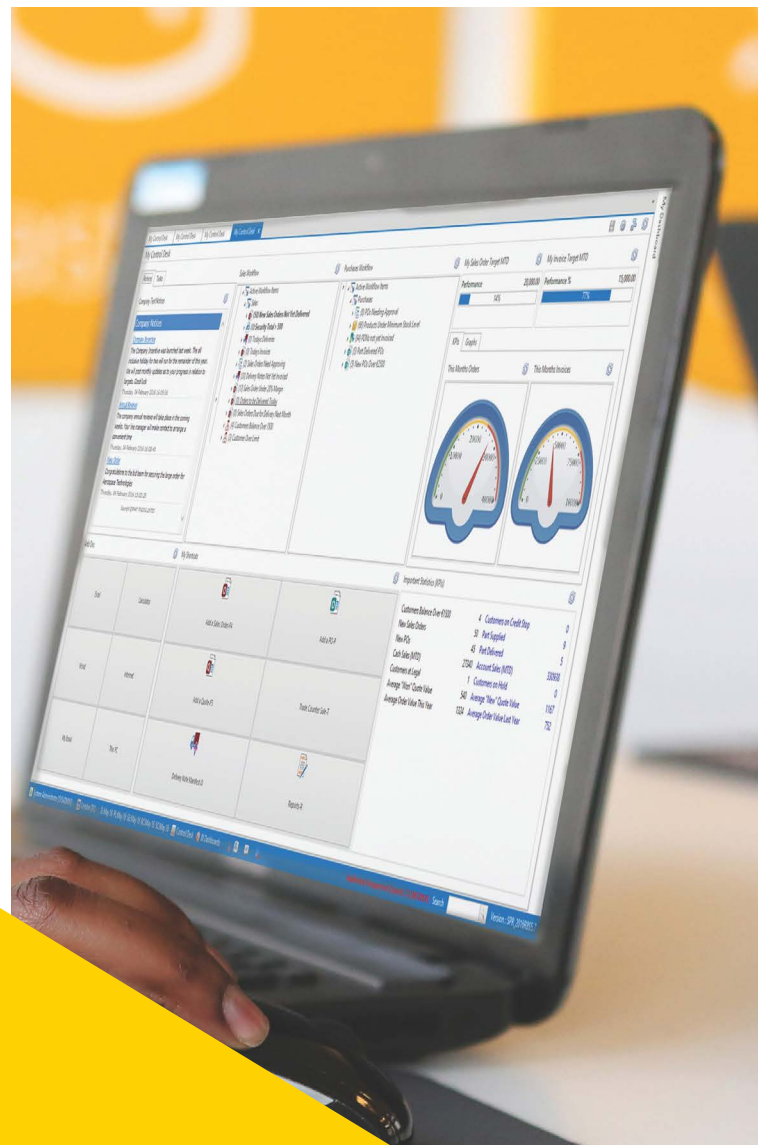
My Control Desk | My Control Desk | My Control Desk | My Control Desk

My Control Desk

My Dashboard

Notices | Tasks

Company Notices

Company Notices

Company Incentive

The Company Incentive was launched last week. The all inclusive holiday for two will run for the remainder of this year. We will post monthly updates as to your progress in relation to targets. Good luck

Annual Reviews

The company annual reviews will take place in the coming weeks. Your line manager will make contact to arrange a convenient time.

New Order

Congratulations to the bid team for securing the large order for Aerospace Technologies.

Sales Workflow

Active Workflow Items
Sales
(30) New Sales Orders Not Yet Delivered
(0) Security Total > 500
(0) Todays Deliveries
(0) Todays Invoices
(2) Sales Orders Need Approving
(0) Delivery Notes Not Yet Invoiced
(12) Sales Order Under 20% Margin
(0) Orders to be Delivered Today
(0) Sales Orders Due for Delivery Next Month
(0) Customer Balance Over 1500
(2) Customer Over Limit

Purchase Workflow

Active Workflow Items
Purchases
(0) POs Needing Approval
(80) Products Under Minimum Stock Level
(54) PORs not yet Invoiced
(0) Part Delivered POs
(0) New POs Over €2500

My Sales Order Target MTD

Performance 20,000.00
54%

My Invoice Target MTD

Performance % 15,000.00
77%

KPIs | Graphs

This Months Orders

This Months Invoices

My Shortcuts

Excel | Calculator | Add a Sales Order | Add a PO

Word | Internet | Add a Quote | Trade Counter Sale

My Email | This PC | Delivery Note Manifest | Reports

Important Statistics (KPIs)

Customers Balance Over €1500 4
New Sales Orders 50
New POs 45
Cash Sales (MTD) 2740
Customers at Legal 1
Average "Won" Quote Value 540
Average Order Value This Year 1224

Customers on Credit Stop 0
Part Supplied 9
Part Delivered 5
Account Sales (MTD) 330930
Customers on Hold 0
Average "New" Quote Value 1167
Average Order Value Last Year 752

Control Desk | BI Dashboard

Search

Version : SPR_2019R6